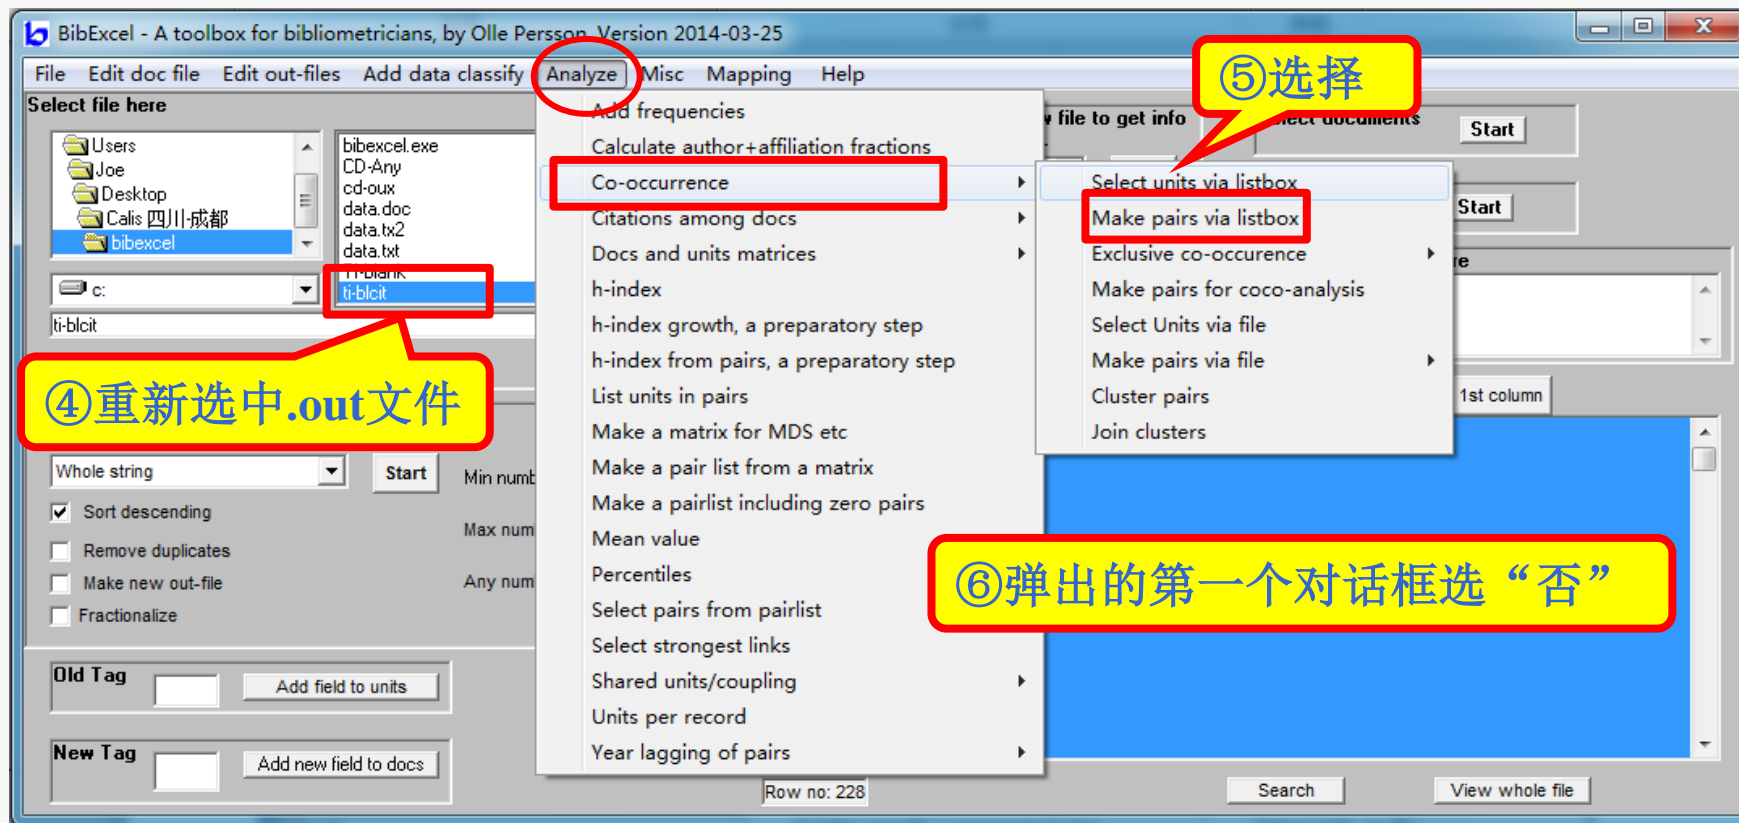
BibExcel - A toolbox for bibliometricians, by Olle Persson, Version 2014-03-25

File Edit doc file Edit out-files Add data classify Analyze Misc Mapping Help

Select file here

Users
Joe
Desktop
Calis 四川-成都
bibexcel

bibexcel.exe
CD-Any
cd-oux
data.doc
data.tx2
data.txt
TI-blank
ti-blcit

c:

ti-blcit

④重新选中.out文件

Whole string
Start
Min numb
Max num
Any num

Sort descending
Remove duplicates
Make new out-file
Fractionalize

Old Tag
Add field to units

New Tag
Add new field to docs

Add frequencies
Calculate author+affiliation fractions
Co-occurrence
Citations among docs
Docs and units matrices
h-index
h-index growth, a preparatory step
h-index from pairs, a preparatory step
List units in pairs
Make a matrix for MDS etc
Make a pair list from a matrix
Make a pairlist including zero pairs
Mean value
Percentiles
Select pairs from pairlist
Select strongest links
Shared units/coupling
Units per record
Year lagging of pairs

Select units via listbox
Make pairs via listbox
Exclusive co-occurence
Make pairs for coco-analysis
Select Units via file
Make pairs via file
Cluster pairs
Join clusters

⑤选择

file to get info
Start
Start
1st column

⑥弹出的第一个对话框选“否”

Row no: 228
Search
View whole file